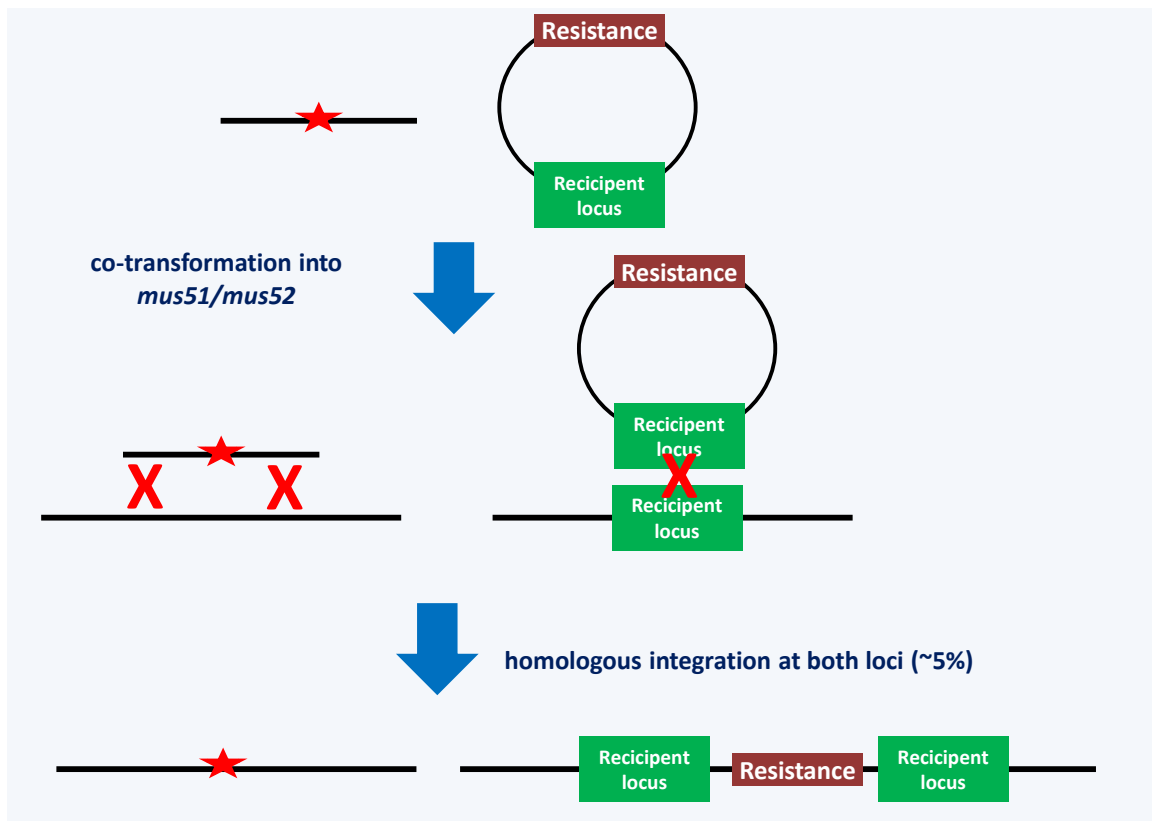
Resistance

Recicipent locus

co-transformation into *mus51/mus52*

Resistance

Recicipent locus

X X

X

Recicipent locus

homologous integration at both loci (~5%)

Recicipent locus

Resistance

Recicipent locus